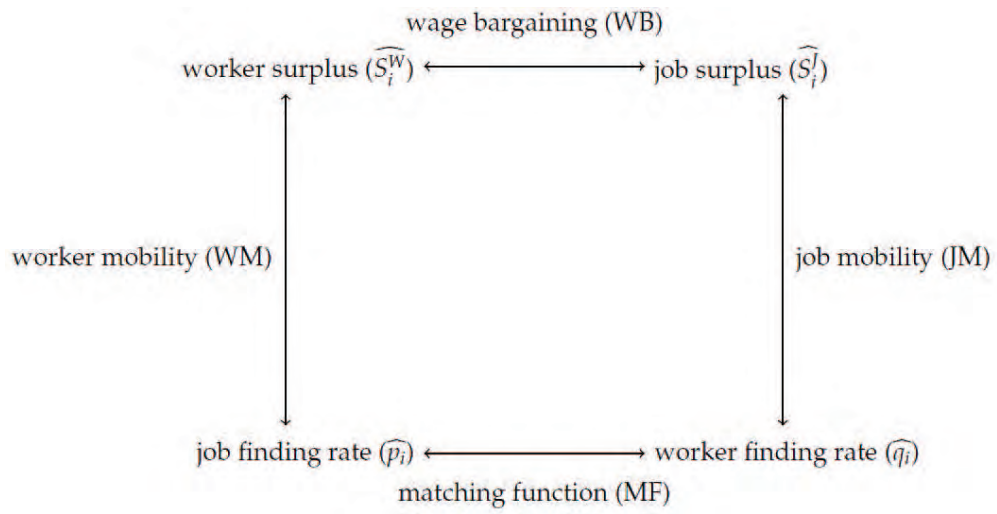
wage bargaining (WB)

worker surplus ($\widehat{S_i^W}$) job surplus ($\widehat{S_i^J}$)

worker mobility (WM)

job mobility (JM)

job finding rate ($\widehat{p_i}$) worker finding rate ($\widehat{q_i}$)

matching function (MF)